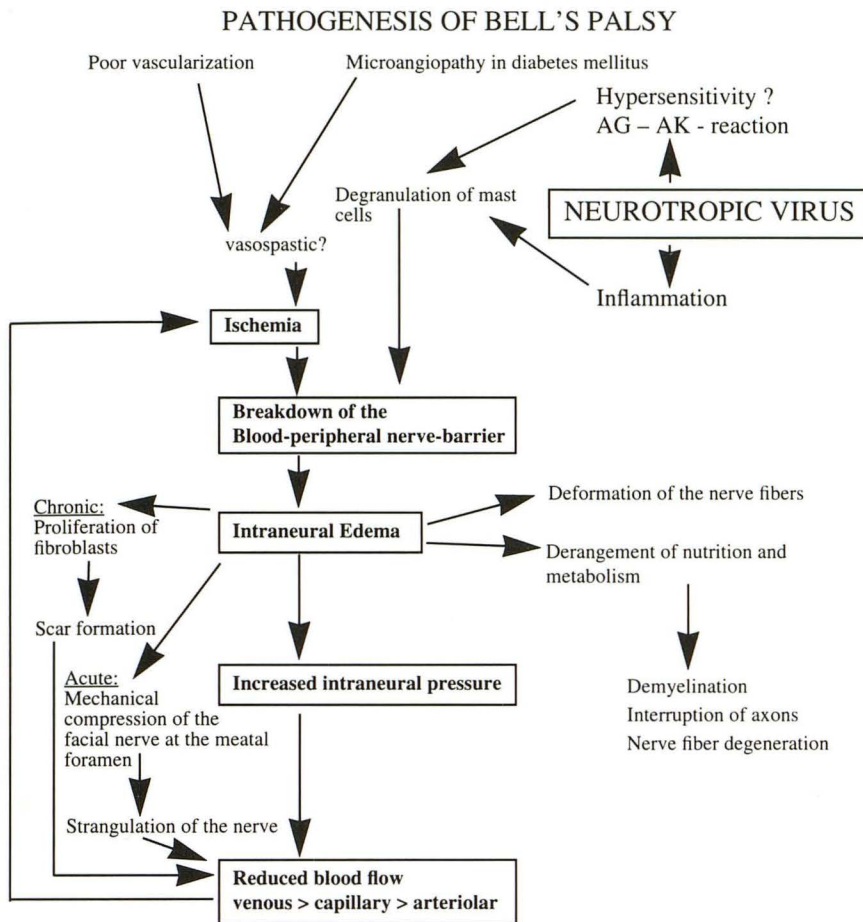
PATHOGENESIS OF BELL'S PALSY

Poor vascularization

Microangiopathy in diabetes mellitus

Hypersensitivity ?
AG – AK - reaction

Degranulation of mast cells

NEUROTROPIC VIRUS

vasospastic?

Inflammation

Ischemia

Breakdown of the Blood-peripheral nerve-barrier

Chronic: Proliferation of fibroblasts

Intraneural Edema

Deformation of the nerve fibers

Derangement of nutrition and metabolism

Scar formation

Acute: Mechanical compression of the facial nerve at the meatal foramen

Increased intraneural pressure

Demyelination
Interruption of axons
Nerve fiber degeneration

Strangulation of the nerve

Reduced blood flow
venous > capillary > arteriolar